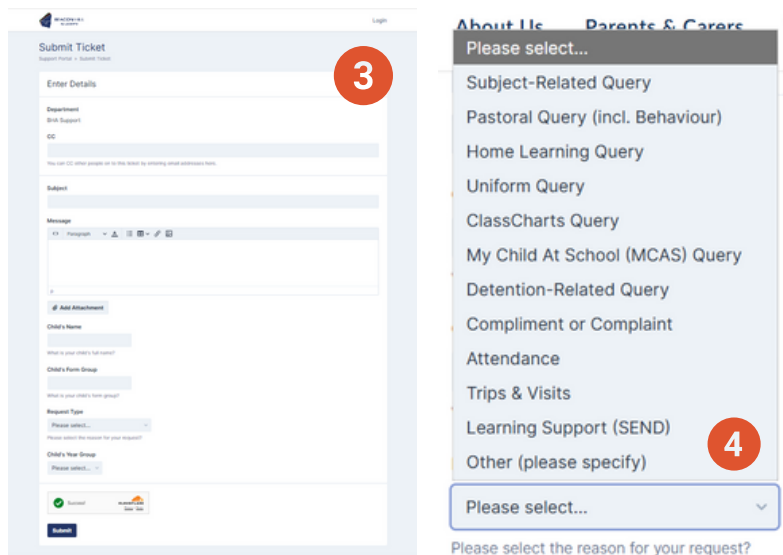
Login

Submit Ticket

Support Portal > Submit Ticket

3

Enter Details

Department

BHA Support

CC

You can CC other people on to the ticket by entering email addresses here.

Subject

Message

Paragraph

Add Attachment

Child's Name

What is your child's full name?

Child's Form Group

What is your child's form group?

Request Type

Please select...

Please select the reason for your request?

Child's Year Group

Please select...

Success!

Submit

About Us Parents & Carers

Please select...

Subject-Related Query

Pastoral Query (incl. Behaviour)

Home Learning Query

Uniform Query

ClassCharts Query

My Child At School (MCAS) Query

Detention-Related Query

Compliment or Complaint

Attendance

Trips & Visits

Learning Support (SEND)

Other (please specify)

4

Please select...

Please select the reason for your request?